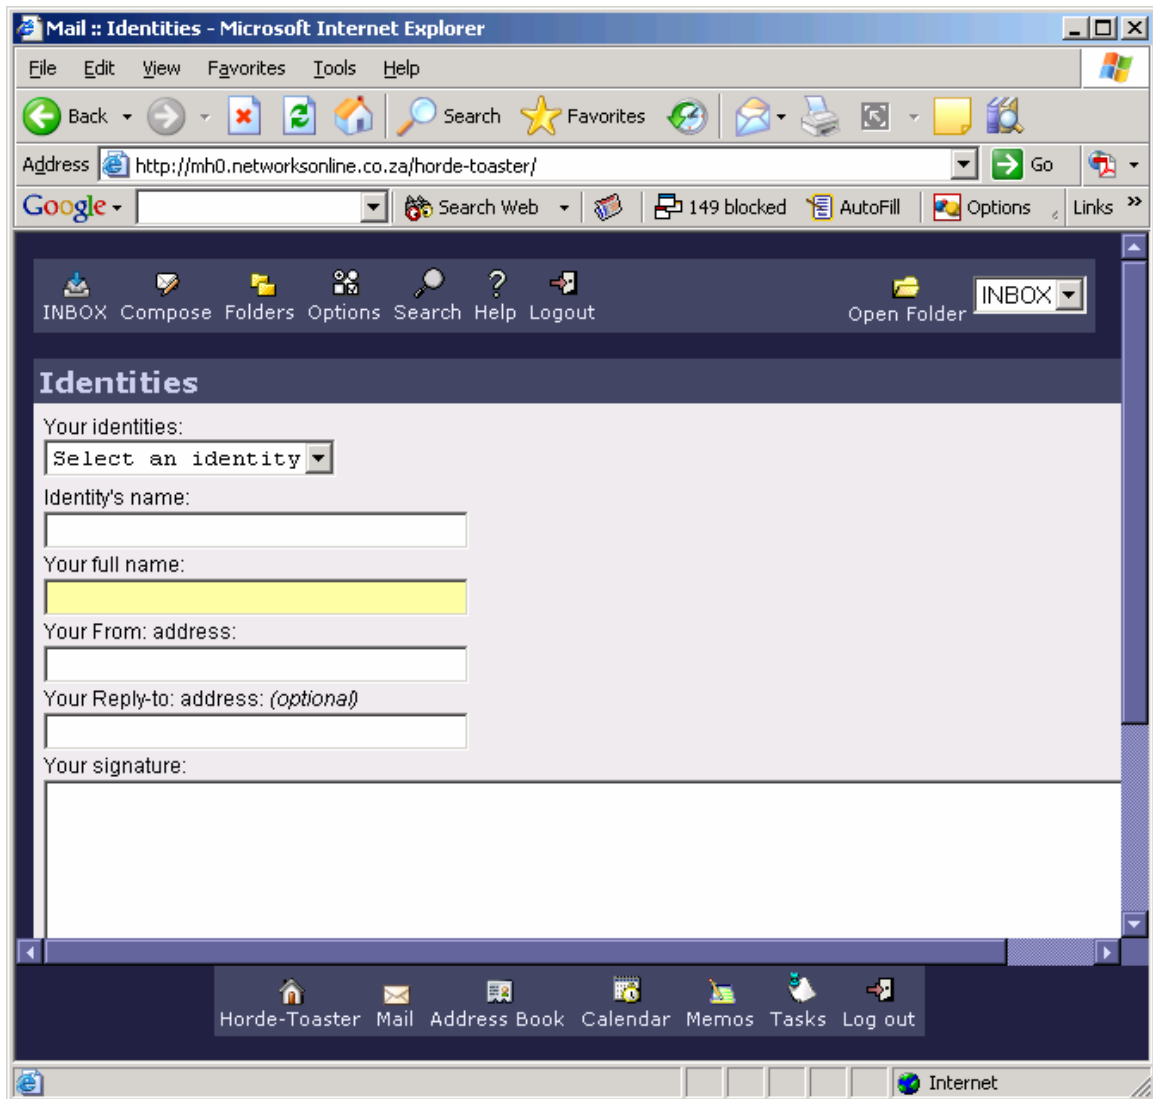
Mail :: Identities - Microsoft Internet Explorer

File Edit View Favorites Tools Help

Back Search Favorites

Address http://mh0.networksonline.co.za/horde-toaster/ Go

Google Search Web 149 blocked AutoFill Options Links

INBOX Compose Folders Options Search Help Logout Open Folder INBOX

Identities

Your identities:

Select an identity

Identity's name:

Your full name:

Your From: address:

Your Reply-to: address: (optional)

Your signature:

Horde-Toaster Mail Address Book Calendar Memos Tasks Log out

Internet